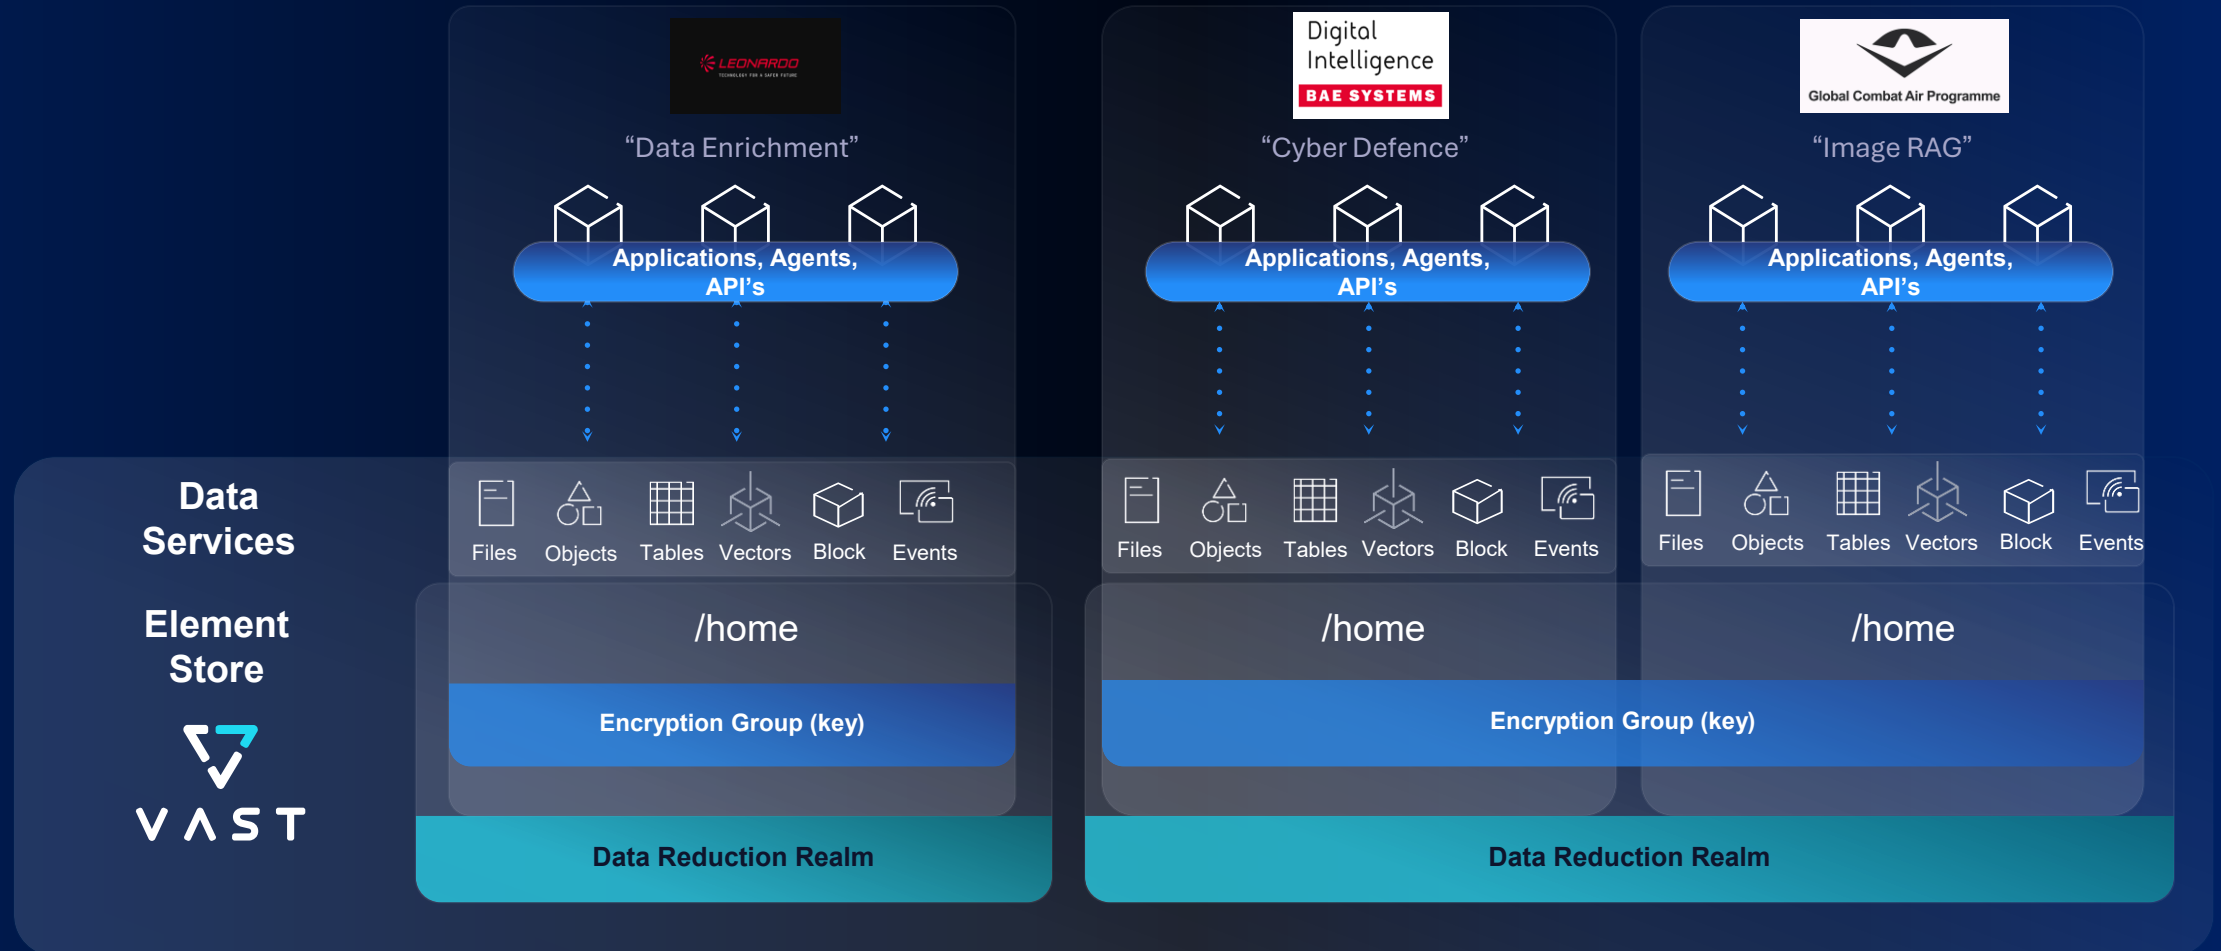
LEONARDO
TECHNOLOGY FOR A SAFER FUTURE

"Data Enrichment"

Applications, Agents, API's

Files Objects Tables Vectors Block Events

Digital Intelligence
BAE SYSTEMS

"Cyber Defence"

Applications, Agents, API's

Files Objects Tables Vectors Block Events

Global Combat Air Programme

"Image RAG"

Applications, Agents, API's

Files Objects Tables Vectors Block Events

Data Services

Element Store

VAST

/home

Encryption Group (key)

Data Reduction Realm

/home

/home

Encryption Group (key)

Data Reduction Realm